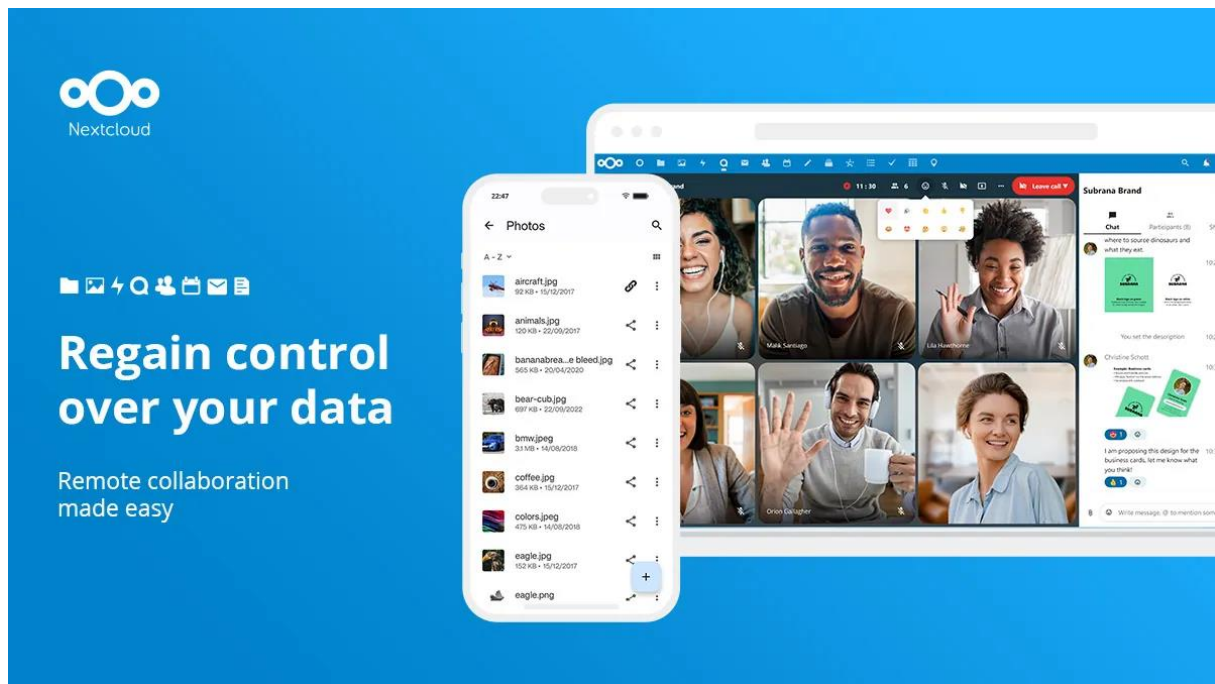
Nextcloud

Regain control over your data

Remote collaboration made easy

22:47

Photos

A - Z

aircraft.jpg
92 KB • 15/12/2017

animals.jpg
120 KB • 22/09/2017

bananabrea...e bleed.jpg
565 KB • 20/04/2020

bear-cub.jpg
697 KB • 22/09/2022

bmw.jpeg
3.1 MB • 14/08/2018

coffee.jpg
364 KB • 15/12/2017

colors.jpeg
475 KB • 14/08/2018

eagle.jpg
152 KB • 15/12/2017

eagle.png

11:30

6

Leave call

Subrana Brand

Chat

Participants (8)

where to source dinosaurs and what they eat.

You set the description

Christine Schott

I am proposing this design for the business cards, let me know what you think!

Malik Santiago

Lila Hawthorne

Orion Gallagher

Write message, @ to mention som